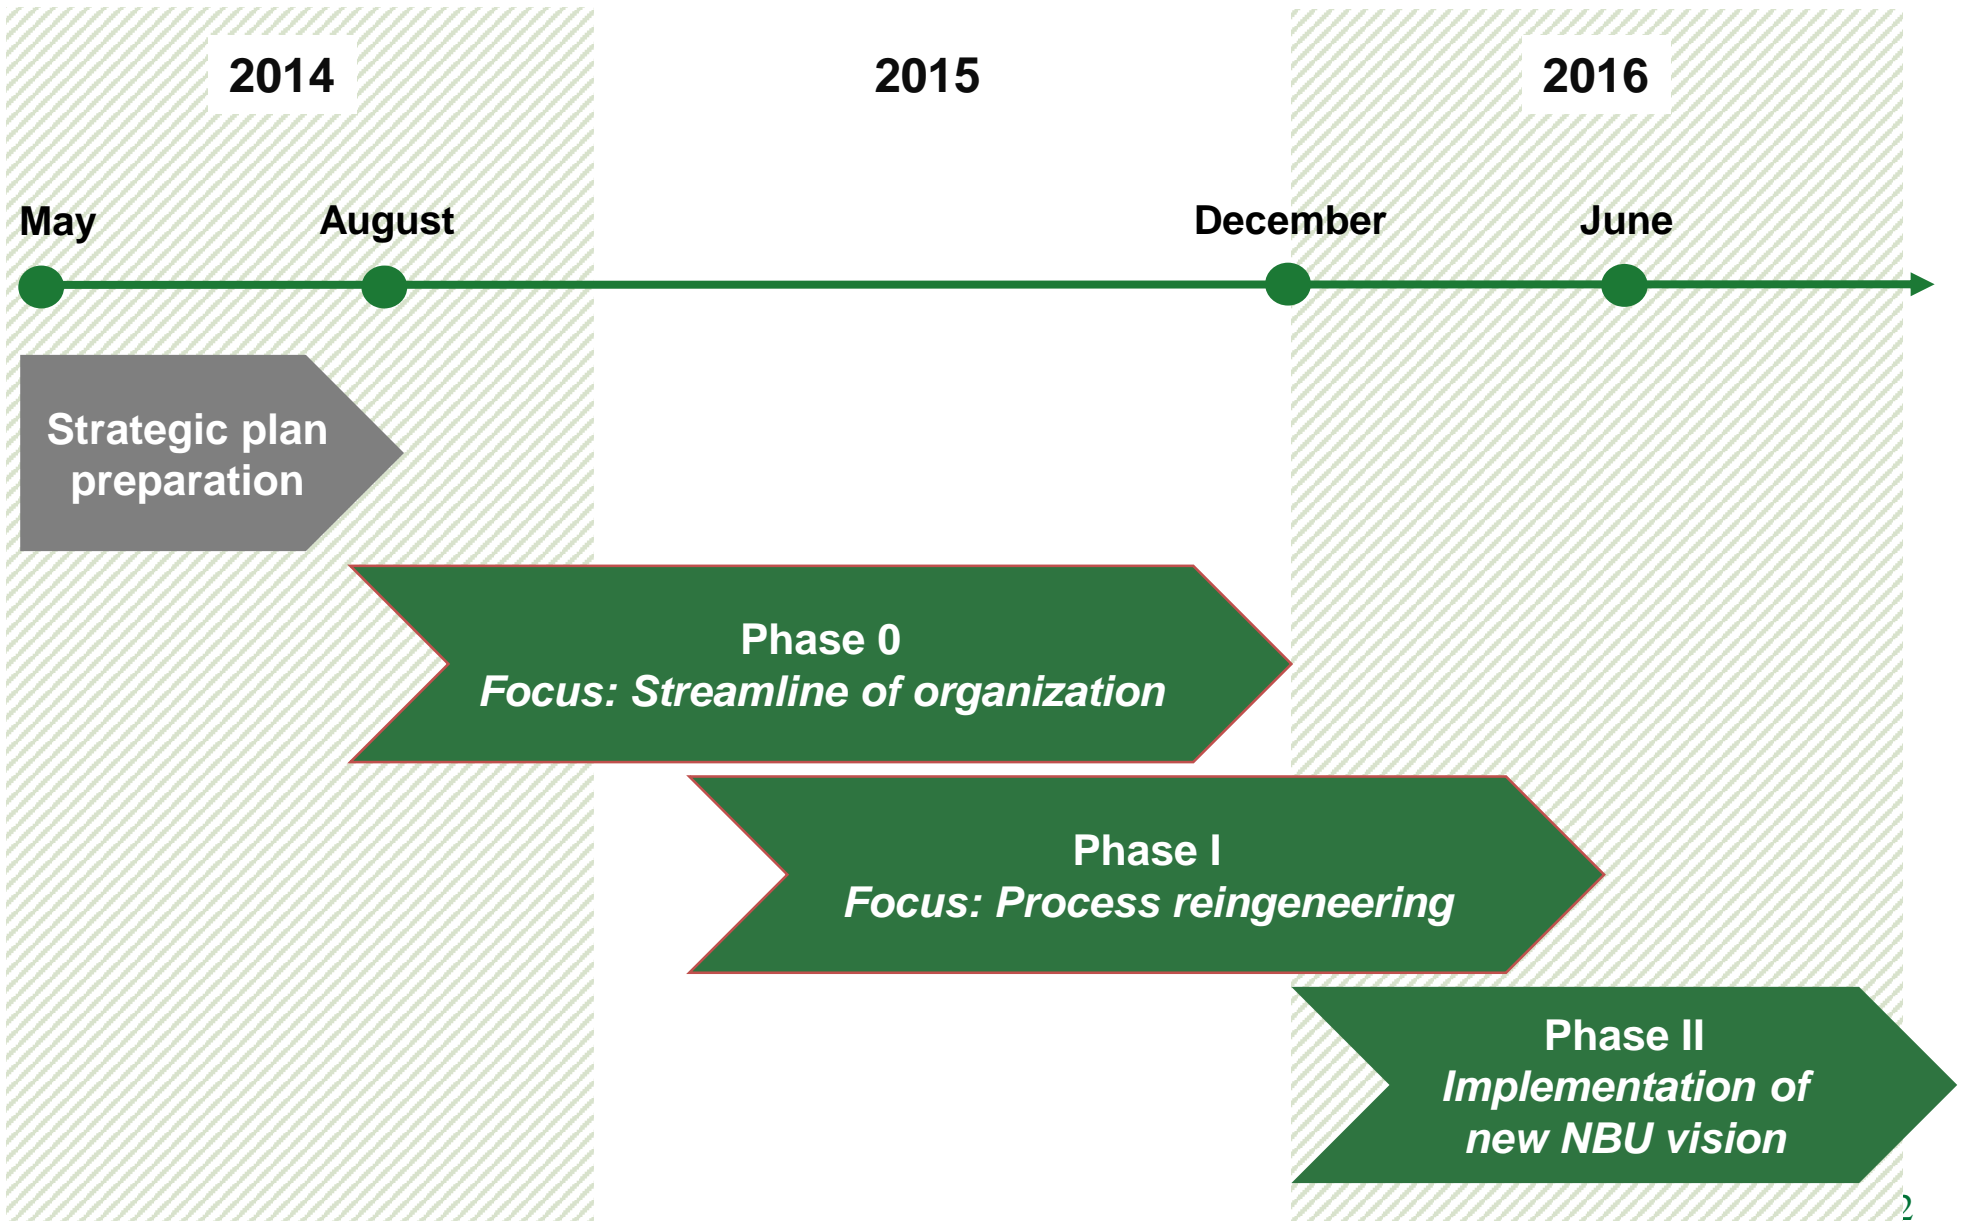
2014

2015

2016

May

August

December

June

Strategic plan preparation

Phase 0
*Focus: Streamline of organization*

Phase I
*Focus: Process reingeneering*

Phase II
*Implementation of new NBU vision*

2